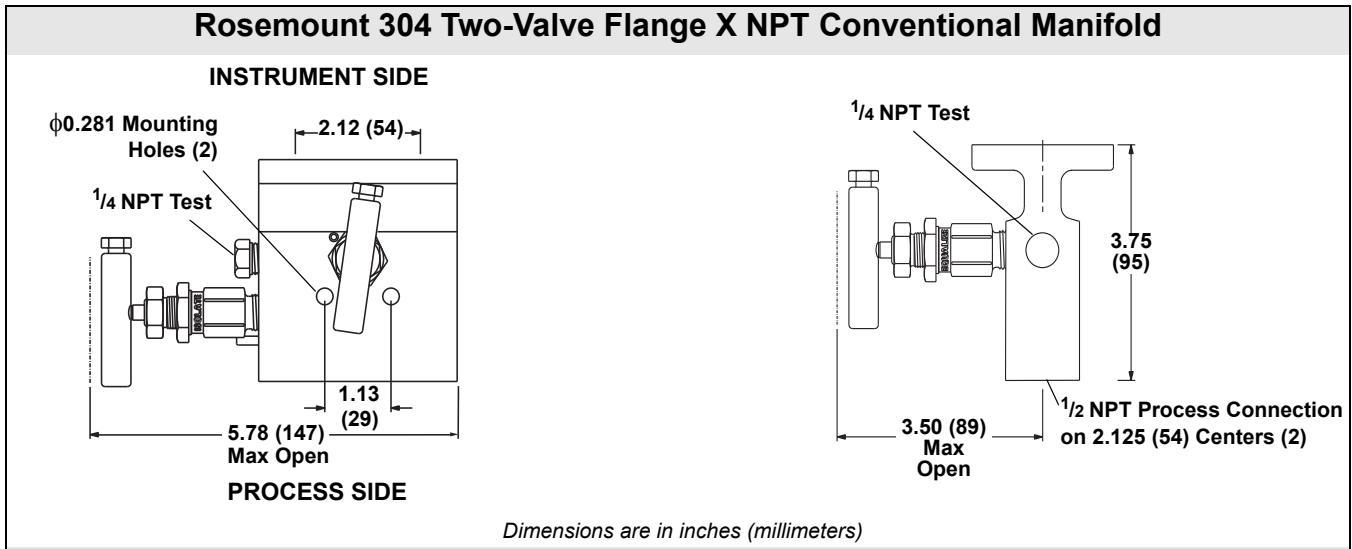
Rosemount 304 Two-Valve Flange X NPT Conventional Manifold

INSTRUMENT SIDE

$\phi$0.281 Mounting Holes (2)

2.12 (54)

$^1/_4$ NPT Test

ISOLATE

1.13 (29)

5.78 (147) Max Open

PROCESS SIDE

$^1/_4$ NPT Test

ISOLATE

3.75 (95)

$^1/_2$ NPT Process Connection on 2.125 (54) Centers (2)

3.50 (89) Max Open

Dimensions are in inches (millimeters)